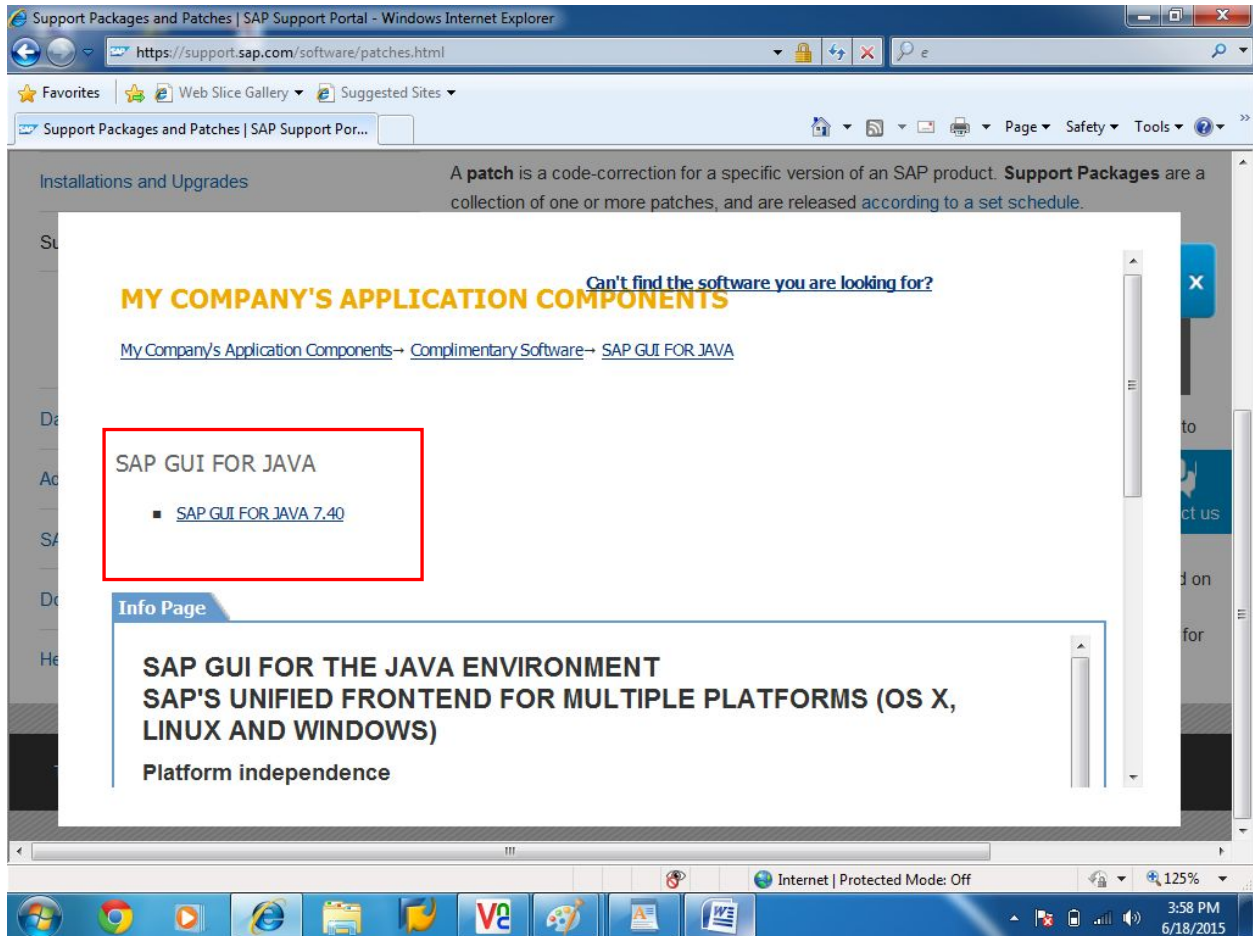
Support Packages and Patches | SAP Support Portal - Windows Internet Explorer

https://support.sap.com/software/patches.html

Favorites | Web Slice Gallery ▾ | Suggested Sites ▾

Support Packages and Patches | SAP Support Por...

Page ▾ Safety ▾ Tools ▾

Installations and Upgrades

Su

A **patch** is a code-correction for a specific version of an SAP product. **Support Packages** are a collection of one or more patches, and are released according to a set schedule.

Can't find the software you are looking for?

MY COMPANY'S APPLICATION COMPONENTS

My Company's Application Components→ Complimentary Software→ SAP GUI FOR JAVA

SAP GUI FOR JAVA

■ SAP GUI FOR JAVA 7.40

Info Page

SAP GUI FOR THE JAVA ENVIRONMENT
SAP'S UNIFIED FRONTEND FOR MULTIPLE PLATFORMS (OS X, LINUX AND WINDOWS)

Platform independence

X

Da

Ac

SA

Do

He

to

ct us

d on

for

Internet | Protected Mode: Off

125%

3:58 PM
6/18/2015